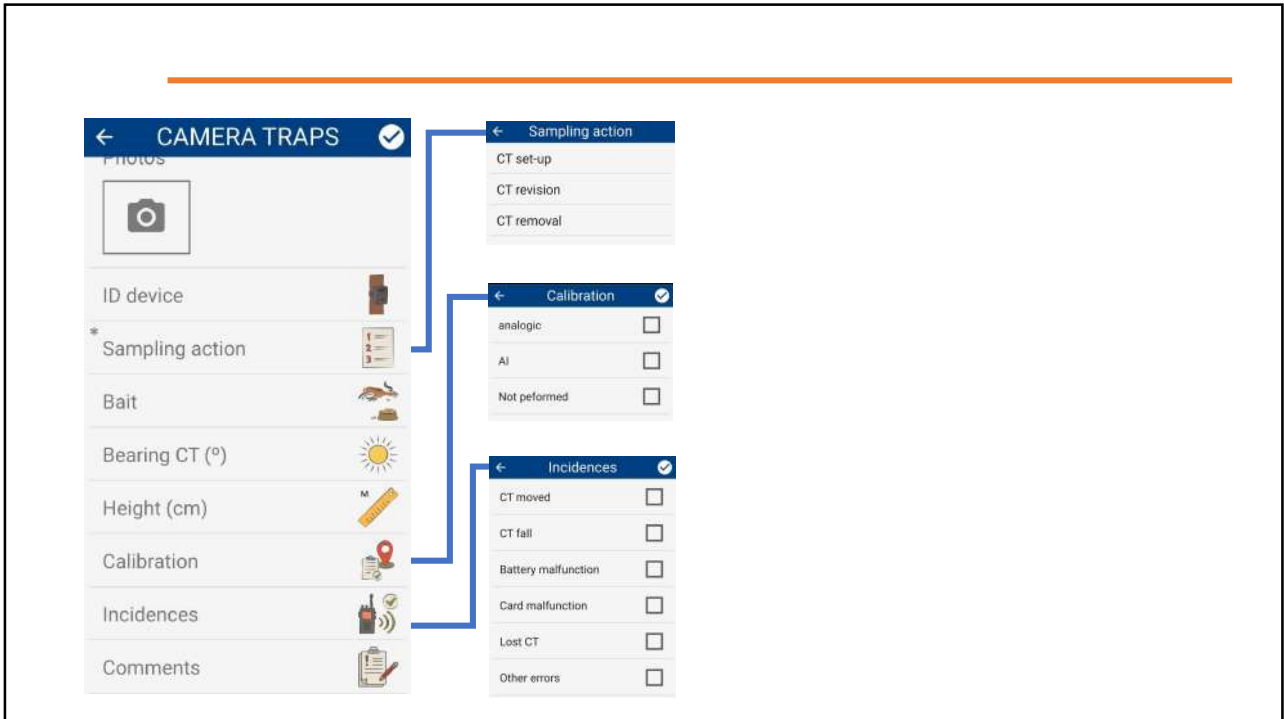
← CAMERA TRAPS

Photos

ID device

* Sampling action

Bait

Bearing CT (º)

Height (cm)

Calibration

Incidences

Comments

← Sampling action

CT set-up

CT revision

CT removal

← Calibration

analogic

AI

Not peformed

← Incidences

CT moved

CT fall

Battery malfunction

Card malfunction

Lost CT

Other errors